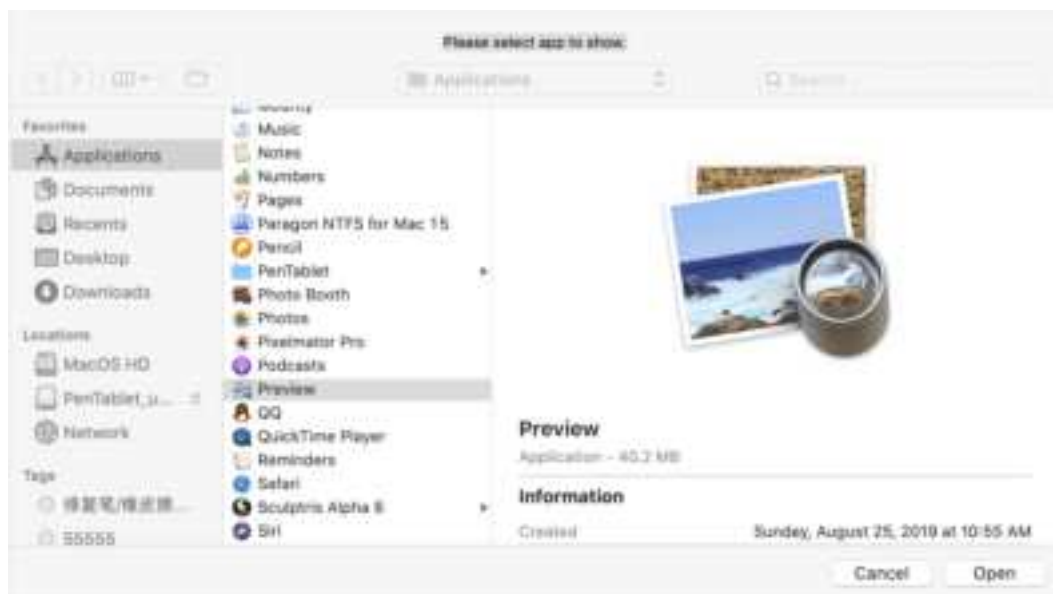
Please select app to show

Applications

Search

Favorites

Applications

Documents

Recents

Desktop

Downloads

Locations

MacOS HD

PenTablet_u...

Network

Tags

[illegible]

55555

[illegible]

Music

Notes

Numbers

Pages

Paragon NTFS for Mac 15

Pencil

PenTablet

Photo Booth

Photos

Pixelmator Pro

Podcasts

Preview

QQ

QuickTime Player

Reminders

Safari

Sculptris Alpha 6

Siri

Preview

Application - 40.2 MB

Information

Created

Sunday, August 25, 2019 at 10:55 AM

Cancel

Open